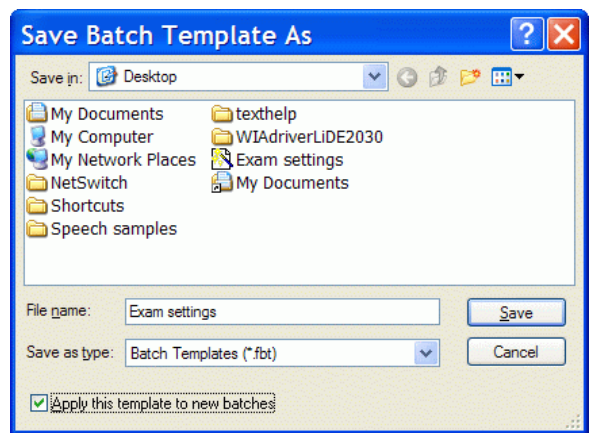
Save Batch Template As

Save in: Desktop

My Documents
My Computer
My Network Places
NetSwitch
Shortcuts
Speech samples
texthelp
WIAdriverLiDE2030
Exam settings
My Documents

File name: Exam settings

Save as type: Batch Templates (*.fbt)

Save

Cancel

Apply this template to new batches